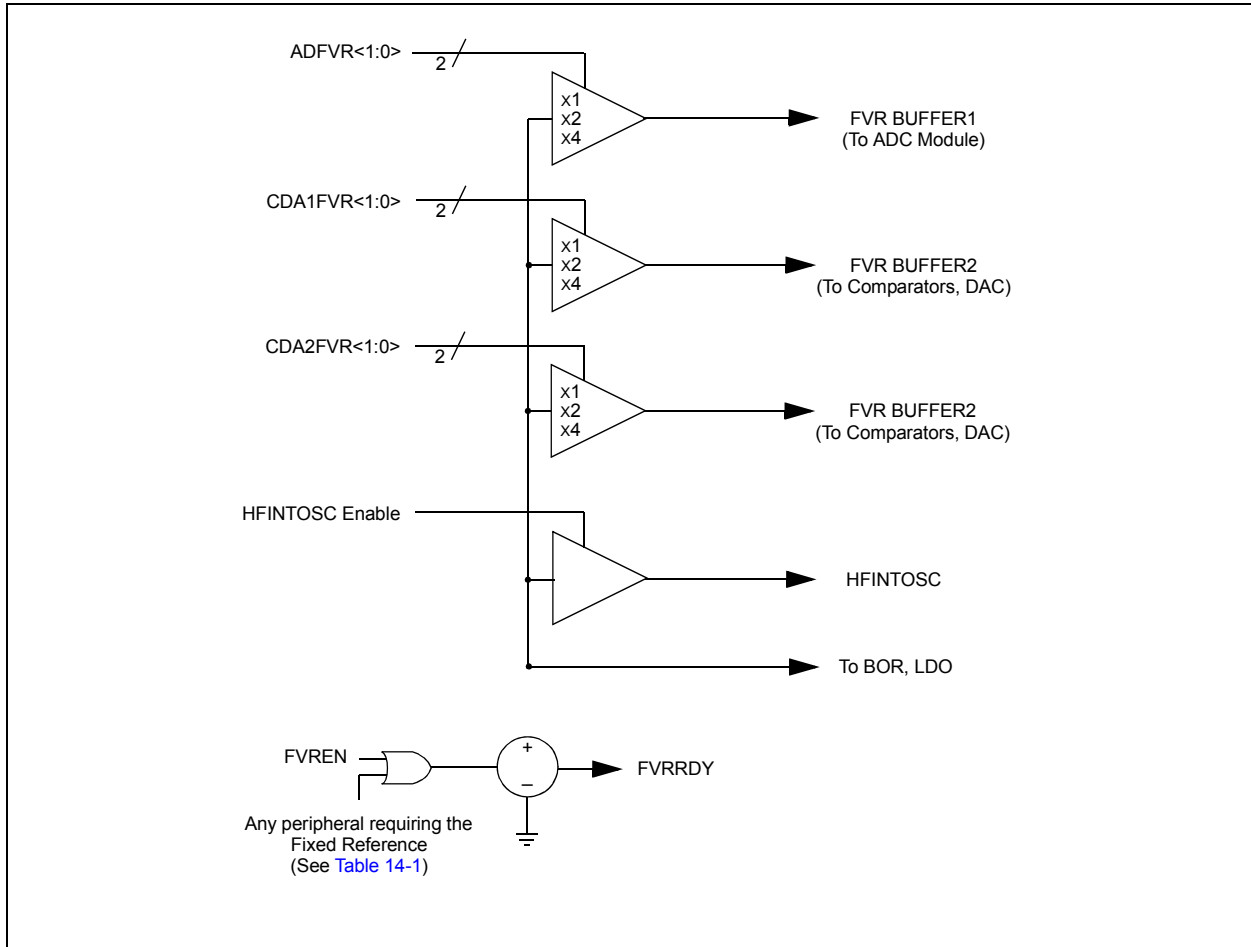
ADFVR<1:0>
2
x1
x2
x4
FVR BUFFER1
(To ADC Module)

CDA1FVR<1:0>
2
x1
x2
x4
FVR BUFFER2
(To Comparators, DAC)

CDA2FVR<1:0>
2
x1
x2
x4
FVR BUFFER2
(To Comparators, DAC)

HFINTOSC Enable
HFINTOSC

To BOR, LDO

FVREN
+
–
FVRRDY

Any peripheral requiring the Fixed Reference (See Table 14-1)